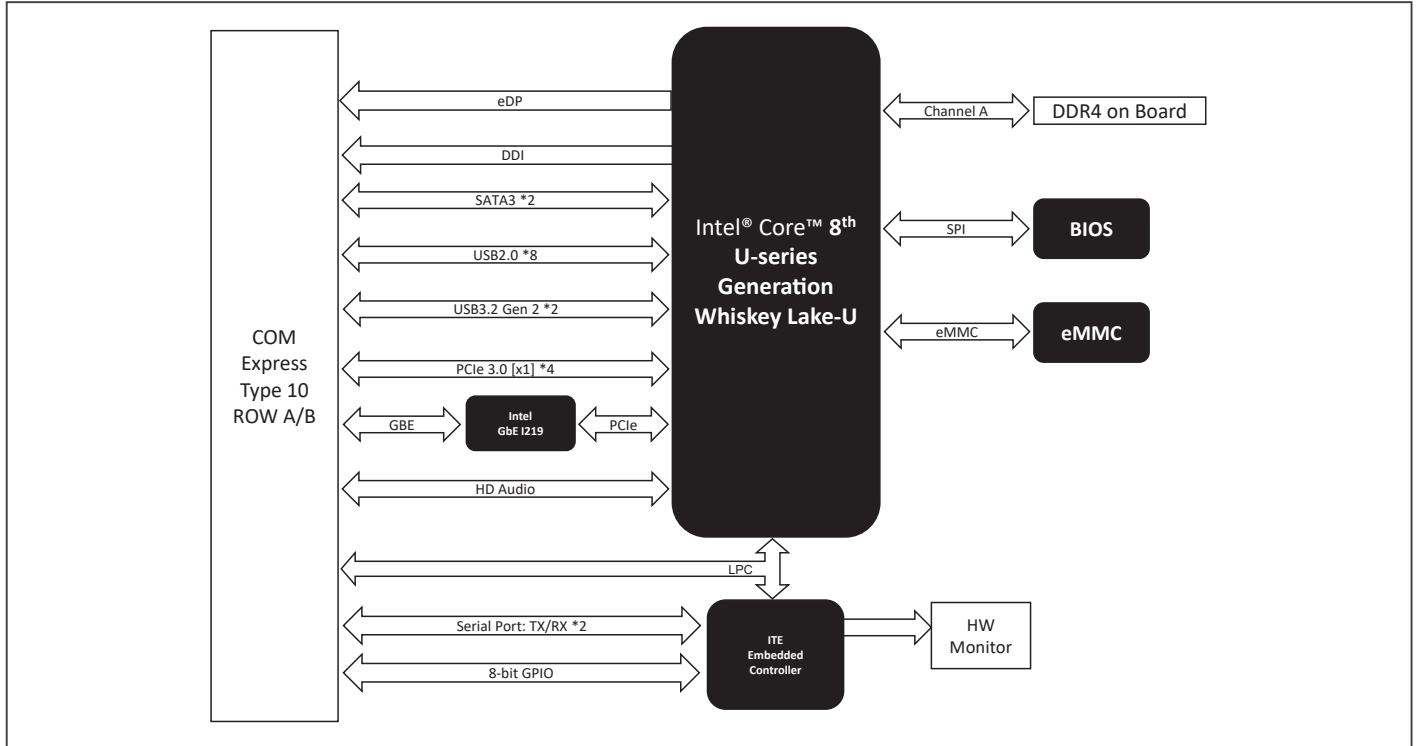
COM Express Type 10 ROW A/B

eDP

DDI

SATA3 *2

USB2.0 *8

USB3.2 Gen 2 *2

PCIe 3.0 [x1] *4

GBE

Intel GbE I219

PCIe

HD Audio

LPC

Serial Port: TX/RX *2

8-bit GPIO

Intel® Core™ 8$^{th}$ U-series Generation Whiskey Lake-U

Channel A

DDR4 on Board

SPI

BIOS

eMMC

eMMC

ITE Embedded Controller

HW Monitor